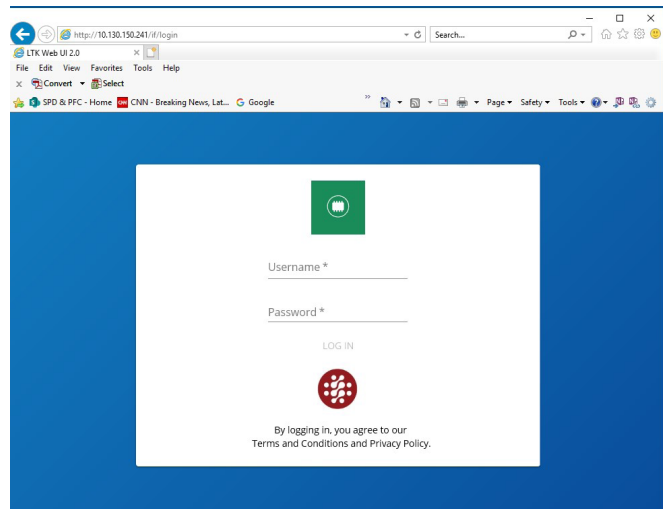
http://10.130.150.241/if/login

Search...

LTK Web UI 2.0

File Edit View Favorites Tools Help

Convert Select

SPD & PFC - Home CNN - Breaking News, Lat... Google

Page Safety Tools

Username *

Password *

LOG IN

By logging in, you agree to our Terms and Conditions and Privacy Policy.